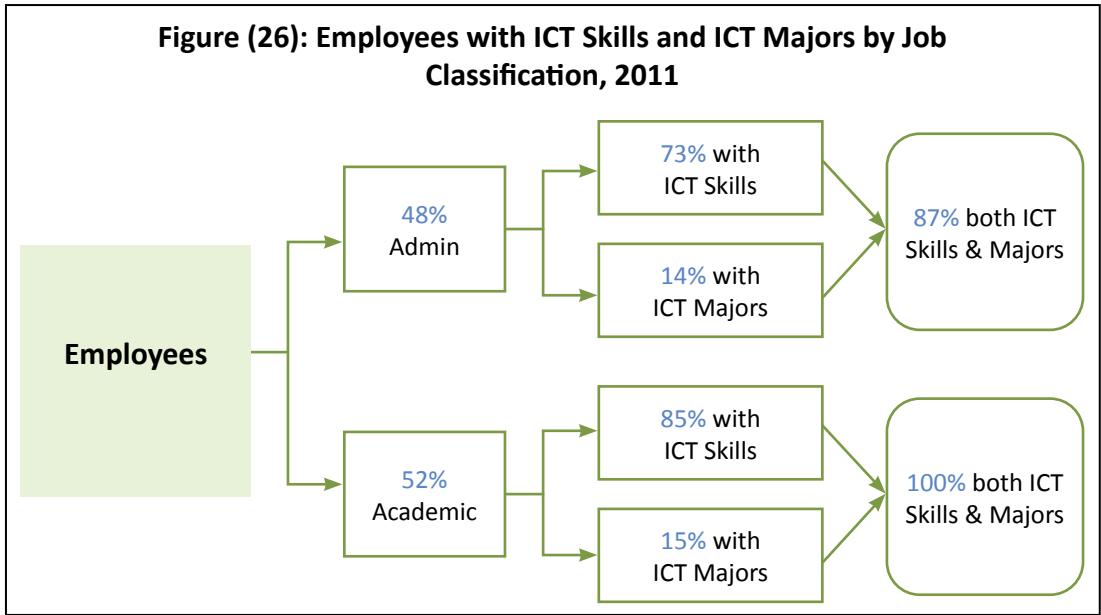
Figure (26): Employees with ICT Skills and ICT Majors by Job Classification, 2011

Employees

48% Admin

73% with ICT Skills

14% with ICT Majors

87% both ICT Skills & Majors

52% Academic

85% with ICT Skills

15% with ICT Majors

100% both ICT Skills & Majors